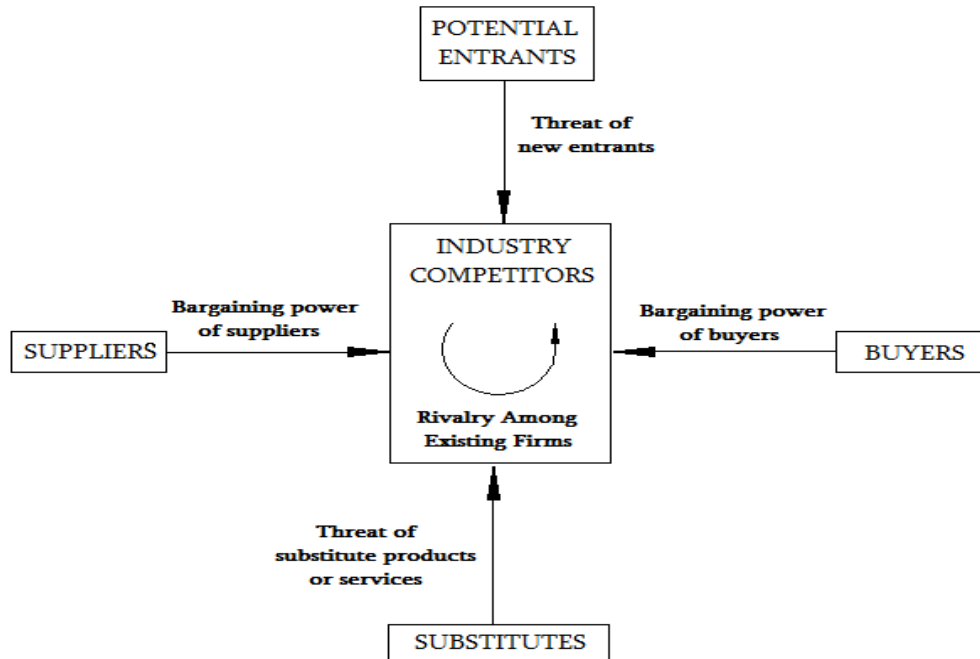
POTENTIAL ENTRANTS

Threat of new entrants

Bargaining power of suppliers

SUPPLIERS

INDUSTRY COMPETITORS

Rivalry Among Existing Firms

Bargaining power of buyers

BUYERS

Threat of substitute products or services

SUBSTITUTES